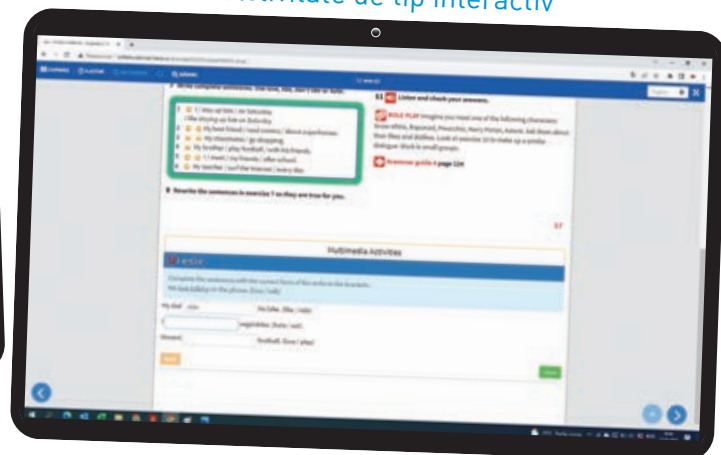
Activitate de tip interactiv

Multimedia Activities

Listen and check your answers.

ROLE PLAY

Grammar guide page 124

Rewrite the sentences in exercise 7 so they are true for you.

My dad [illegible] his bike. (like / ride)

vegetables. (hate / eat)

football. (love / play)

57